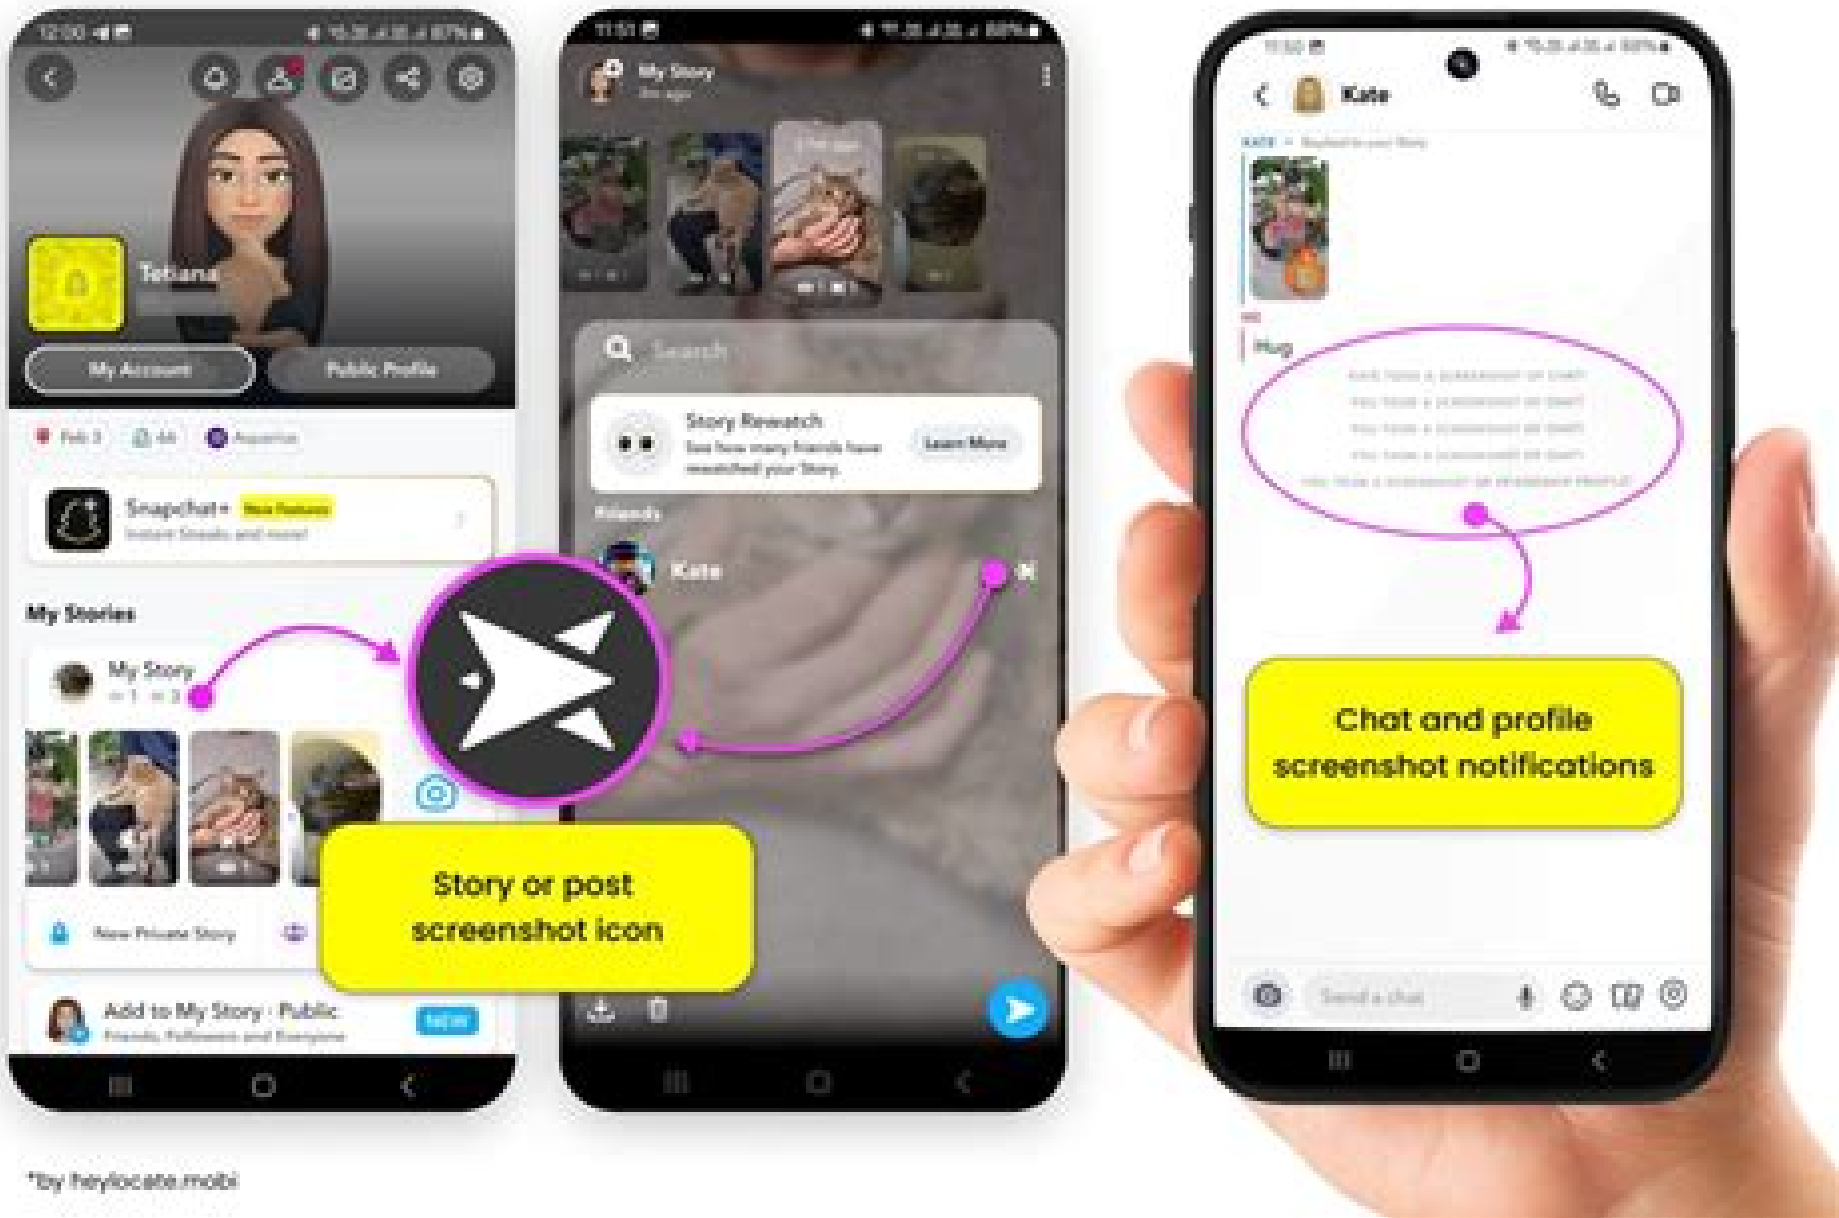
Tetiana

My Account

Public Profile

Snapchat+ New Features

My Stories

My Story

New Private Story

Add to My Story · Public

NEW

My Story

Search

Story Rewatch

See how many friends have rewatched your Story.

Learn More

Friends

Kate

Story or post screenshot icon

Kate

Hug

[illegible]

Chat and profile screenshot notifications

Send a chat

*by heylocate.mobi